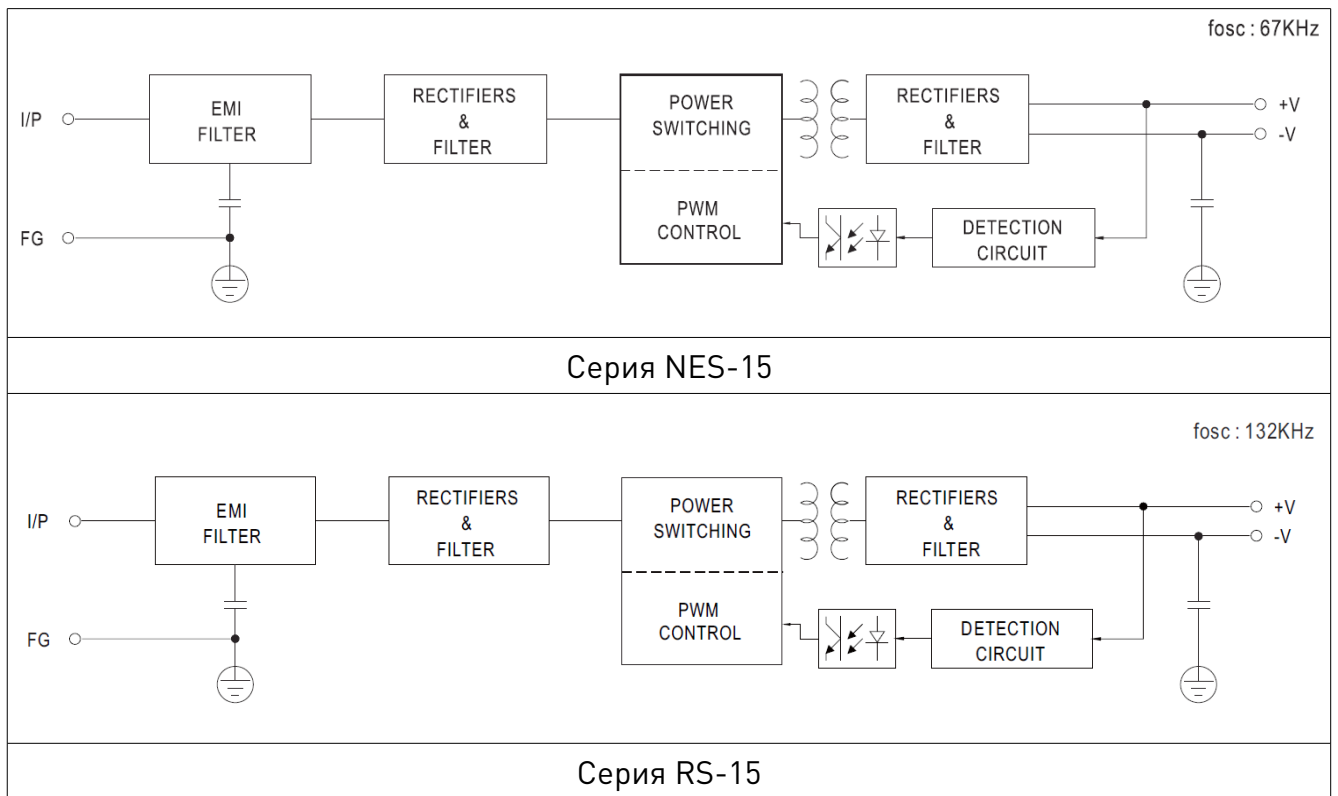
fosc : 67KHz

I/P

EMI FILTER

RECTIFIERS & FILTER

POWER SWITCHING

RECTIFIERS & FILTER

+V

-V

FG

PWM CONTROL

DETECTION CIRCUIT

Серия NES-15

fosc : 132KHz

I/P

EMI FILTER

RECTIFIERS & FILTER

POWER SWITCHING

RECTIFIERS & FILTER

+V

-V

FG

PWM CONTROL

DETECTION CIRCUIT

Серия RS-15